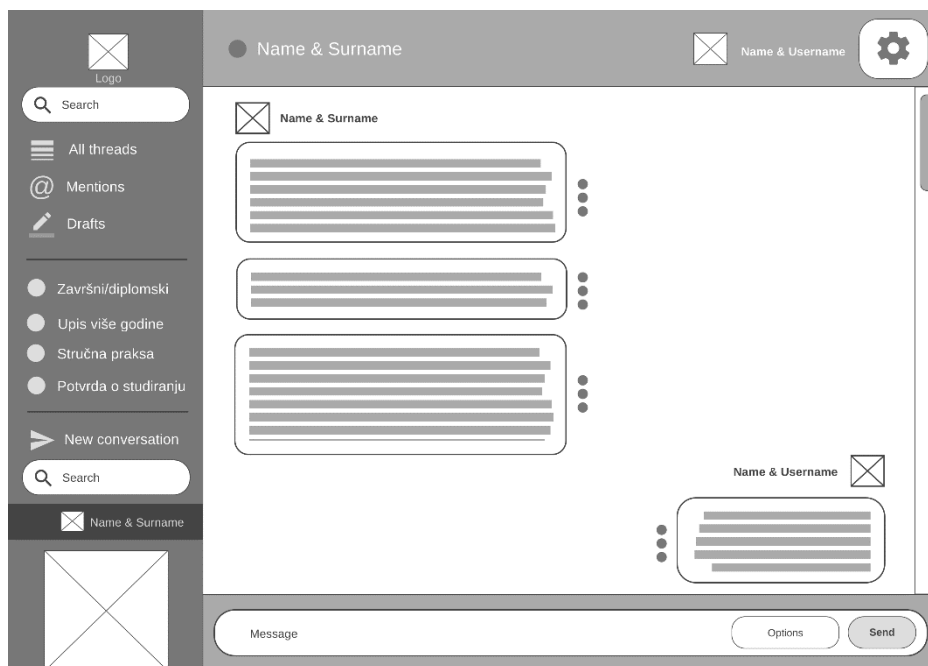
Logo

Search

All threads

Mentions

Drafts

Završni/diplomski

Upis više godine

Stručna praksa

Potvrda o studiranju

New conversation

Search

Name & Surname

Name & Surname

Name & Username

Name & Surname

Name & Username

Message

Options

Send